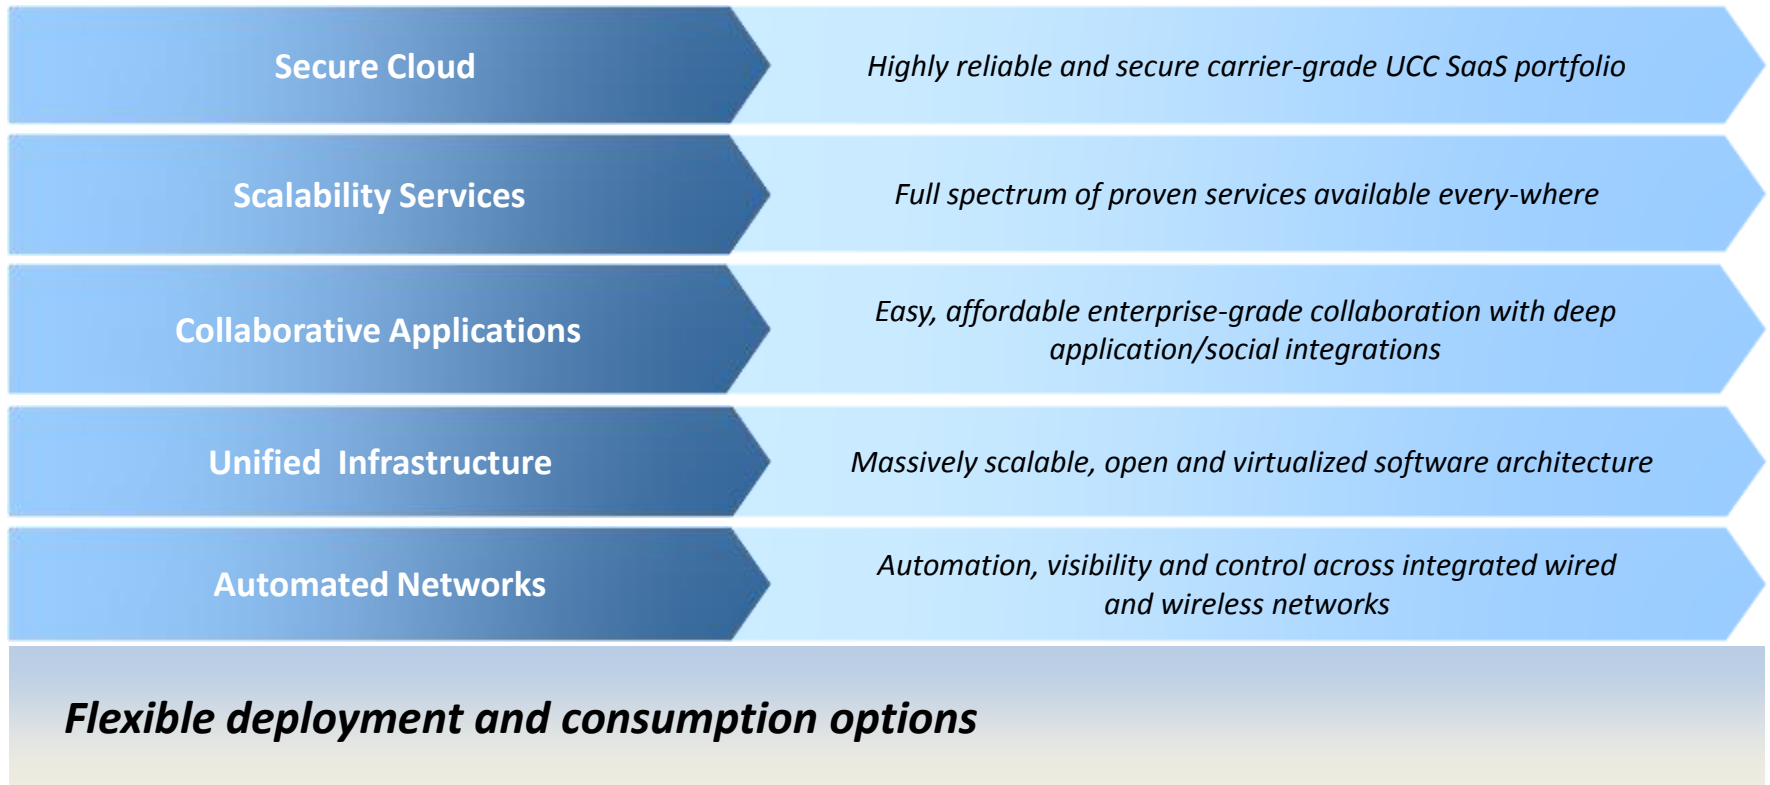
Secure Cloud

Highly reliable and secure carrier-grade UCC SaaS portfolio

Scalability Services

Full spectrum of proven services available every-where

Collaborative Applications

Easy, affordable enterprise-grade collaboration with deep application/social integrations

Unified  Infrastructure

Massively scalable, open and virtualized software architecture

Automated Networks

Automation, visibility and control across integrated wired and wireless networks

Flexible deployment and consumption options